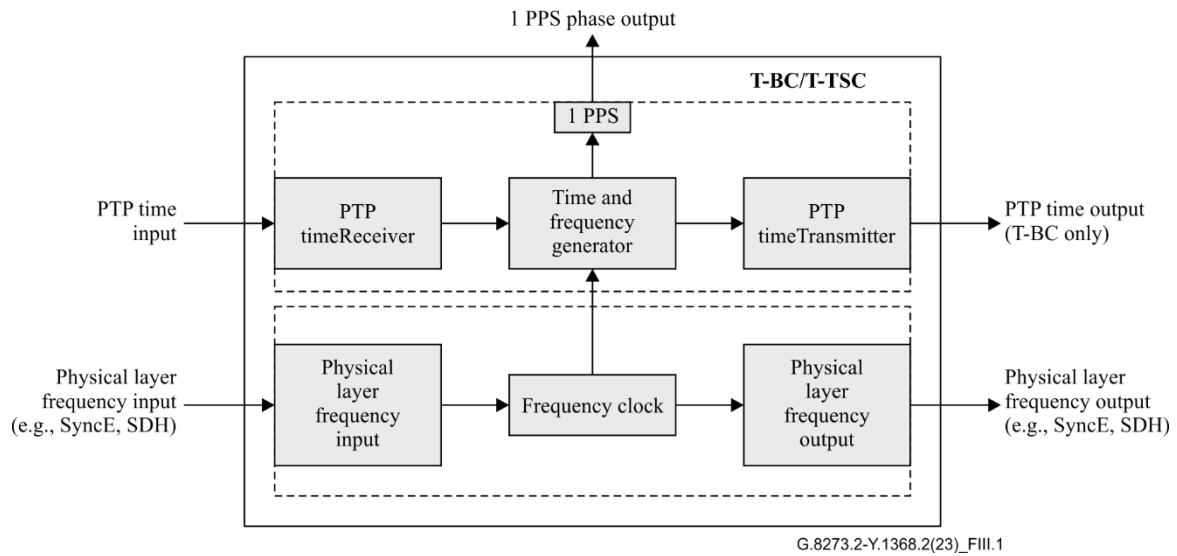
1 PPS phase output

T-BC/T-TSC

1 PPS

PTP time input

PTP timeReceiver

Time and frequency generator

PTP timeTransmitter

PTP time output (T-BC only)

Physical layer frequency input (e.g., SyncE, SDH)

Physical layer frequency input

Frequency clock

Physical layer frequency output

Physical layer frequency output (e.g., SyncE, SDH)

G.8273.2-Y.1368.2(23)_FIII.1